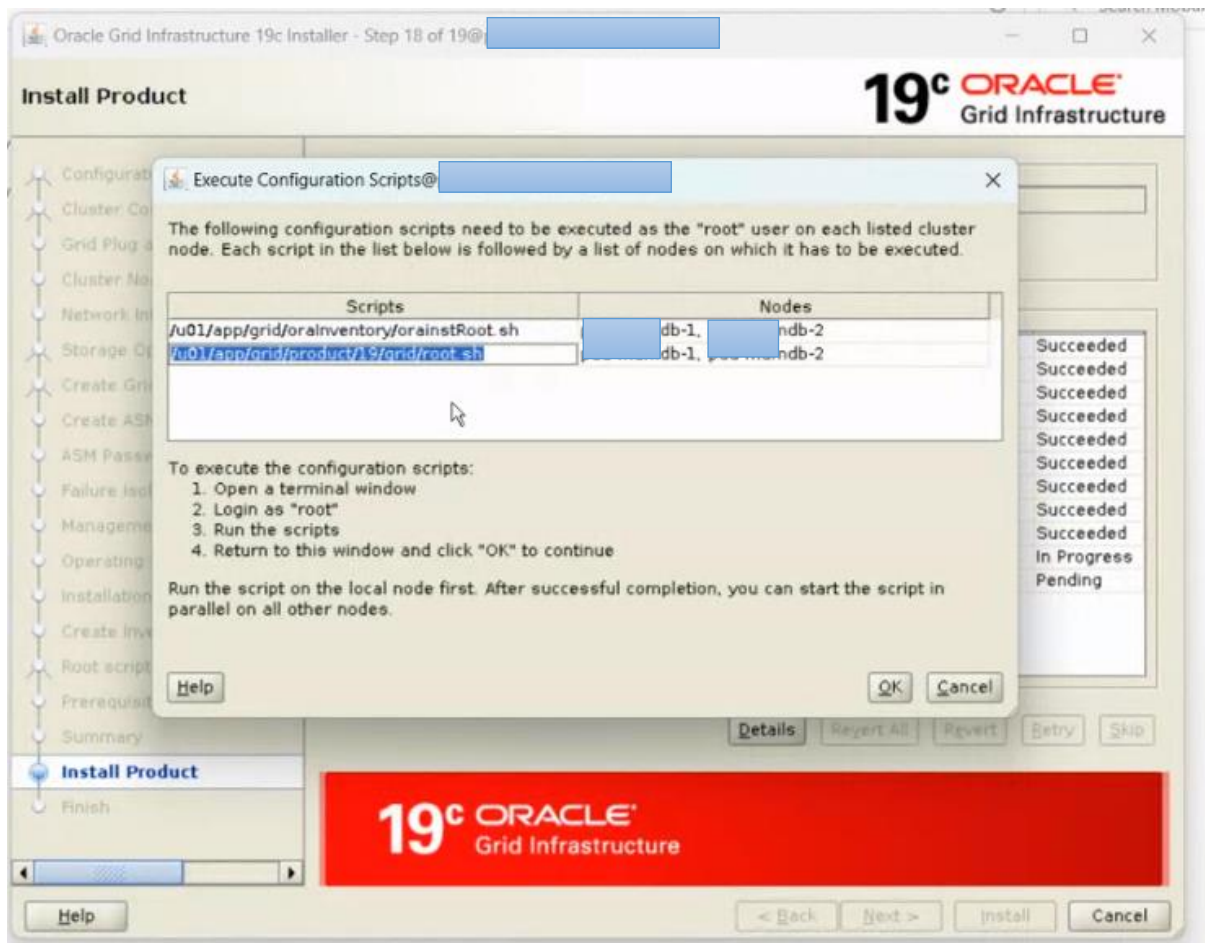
Oracle Grid Infrastructure 19c Installer - Step 18 of 19@

Install Product

19c ORACLE Grid Infrastructure

Configurati
Cluster Co
Grid Plug a
Cluster No
Network In
Storage Op
Create Grid
Create ASM
ASM Passw
Failure Isol
Manageme
Operating
Installation
Create Inve
Root script
Prerequisit
Summary
Install Product
Finish

Execute Configuration Scripts@

The following configuration scripts need to be executed as the "root" user on each listed cluster node. Each script in the list below is followed by a list of nodes on which it has to be executed.

| Scripts | Nodes |
|---|---|
| /u01/app/grid/oraInventory/orainstRoot.sh | db-1, ndb-2 |
| /u01/app/grid/product/19/grid/root.sh | db-1, ndb-2 |

To execute the configuration scripts:
1. Open a terminal window
2. Login as "root"
3. Run the scripts
4. Return to this window and click "OK" to continue

Run the script on the local node first. After successful completion, you can start the script in parallel on all other nodes.

Help

OK Cancel

Succeeded
Succeeded
Succeeded
Succeeded
Succeeded
Succeeded
Succeeded
Succeeded
Succeeded
In Progress
Pending

Details Revert All Revert Retry Skip

19c ORACLE Grid Infrastructure

Help

< Back Next > Install Cancel